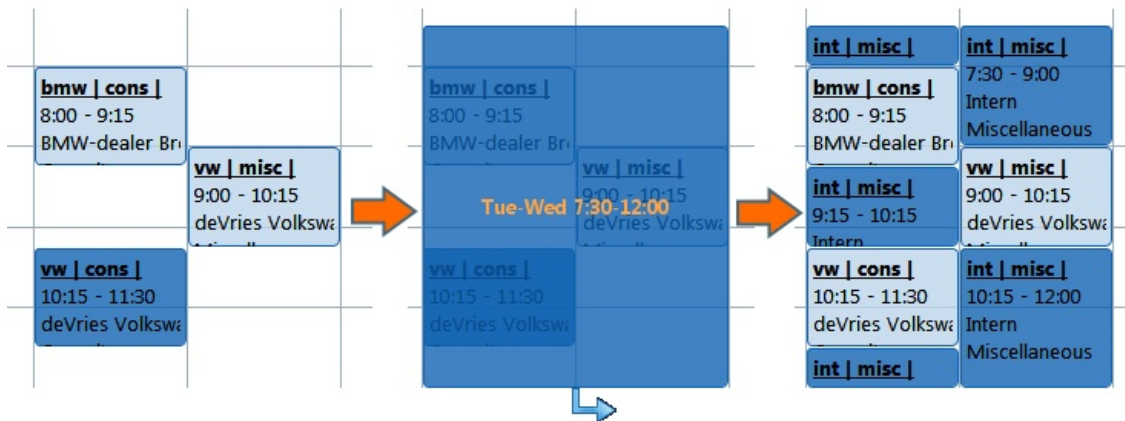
bmw | cons |
8:00 - 9:15
BMW-dealer Br

vw | misc |
9:00 - 10:15
deVries Volkswa

vw | cons |
10:15 - 11:30
deVries Volkswa

bmw | cons |
8:00 - 9:15
BMW-dealer Br

vw | misc |
9:00 - 10:15
deVries Volkswa

Tue-Wed 7:30-12:00

vw | cons |
10:15 - 11:30
deVries Volkswa

int | misc |

bmw | cons |
8:00 - 9:15
BMW-dealer Br

int | misc |
9:15 - 10:15
Intern

vw | cons |
10:15 - 11:30
deVries Volkswa

int | misc |

int | misc |
7:30 - 9:00
Intern
Miscellaneous

vw | misc |
9:00 - 10:15
deVries Volkswa

int | misc |
10:15 - 12:00
Intern
Miscellaneous